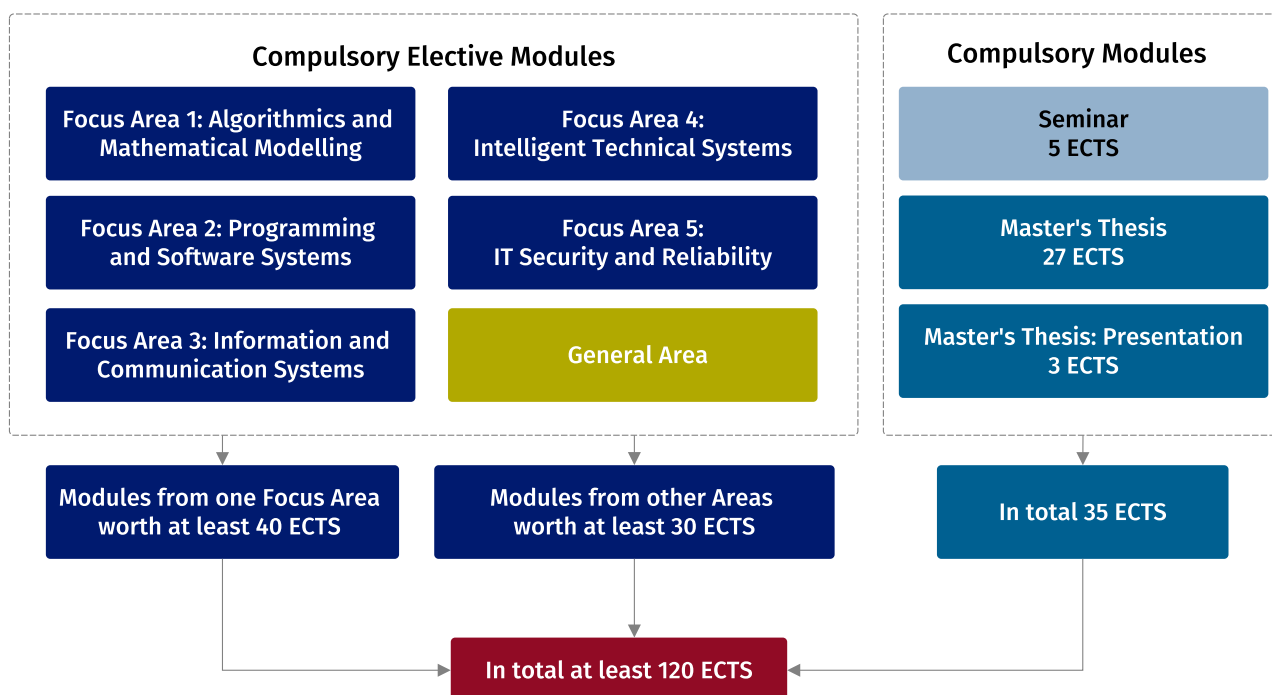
Compulsory Elective Modules

Focus Area 1: Algorithmics and Mathematical Modelling

Focus Area 4: Intelligent Technical Systems

Focus Area 2: Programming and Software Systems

Focus Area 5: IT Security and Reliability

Focus Area 3: Information and Communication Systems

General Area

Compulsory Modules

Seminar
5 ECTS

Master's Thesis
27 ECTS

Master's Thesis: Presentation
3 ECTS

Modules from one Focus Area worth at least 40 ECTS

Modules from other Areas worth at least 30 ECTS

In total 35 ECTS

In total at least 120 ECTS